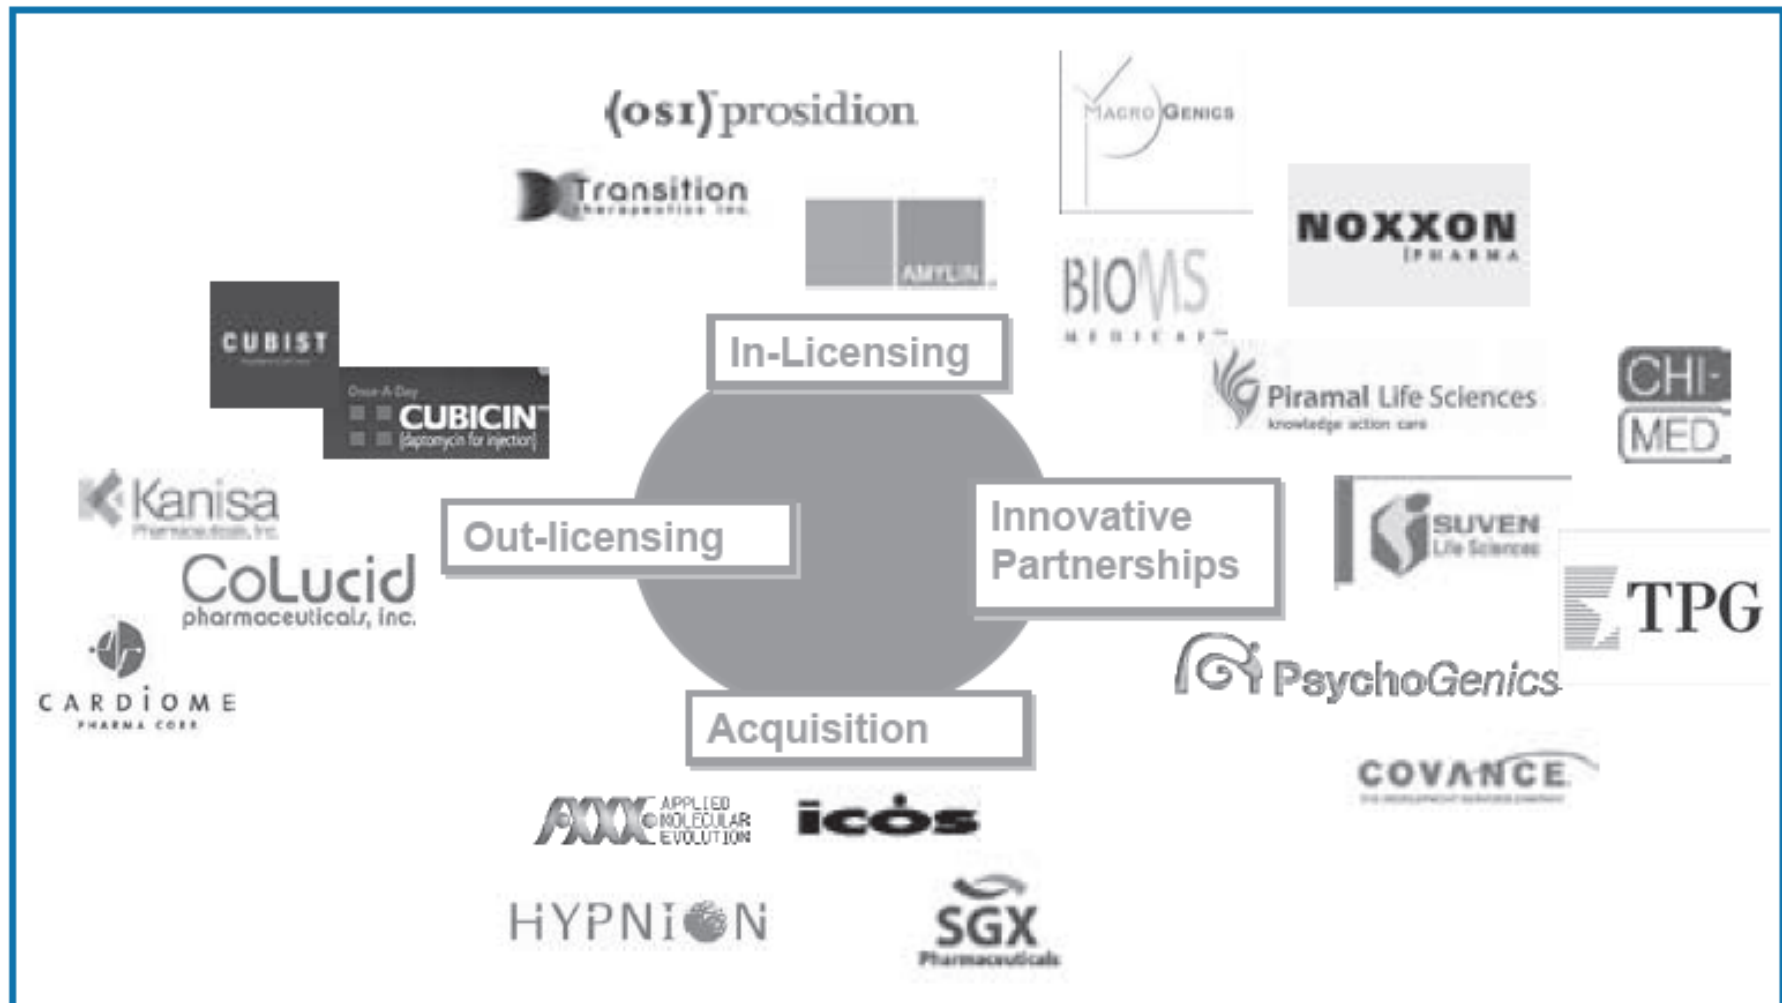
(osi) prosidion

Transition Therapeutics Inc.

AMYLIN

MACROGENICS

NOXXON PHARMA

BIOMS MEDICAL

CUBIST

Once-A-Day CUBICIN (daptomycin for injection)

In-Licensing

Piramal Life Sciences knowledge action care

CHI-MED

Kanisa Pharmaceuticals, Inc.

Out-licensing

Innovative Partnerships

SUVEN Life Sciences

CoLucid pharmaceuticals, inc.

TPG

CARDIOME PHARMA CORP

PsychoGenics

Acquisition

COVANCE

AME APPLIED MOLECULAR EVOLUTION

icos

HYPNION

SGX Pharmaceuticals